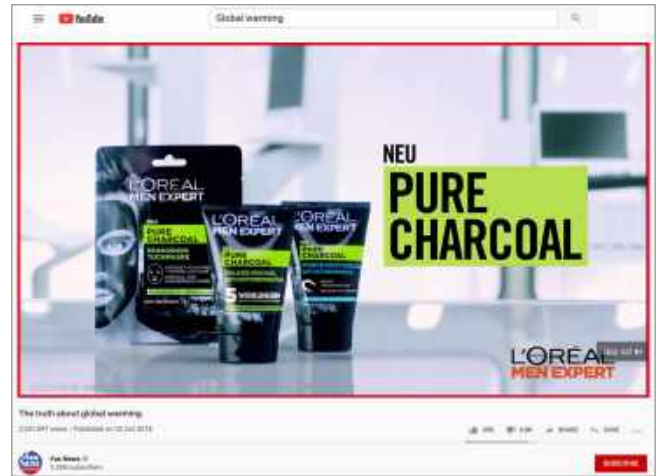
YouTube

Global warming

NEU
PURE CHARCOAL

L'ORÉAL MEN EXPERT
PURE CHARCOAL

L'ORÉAL MEN EXPERT
PURE CHARCOAL

L'ORÉAL MEN EXPERT
PURE CHARCOAL

L'ORÉAL MEN EXPERT

The truth about global warming

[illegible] views • Published on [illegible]

Fox News
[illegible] subscribers

SUBSCRIBE